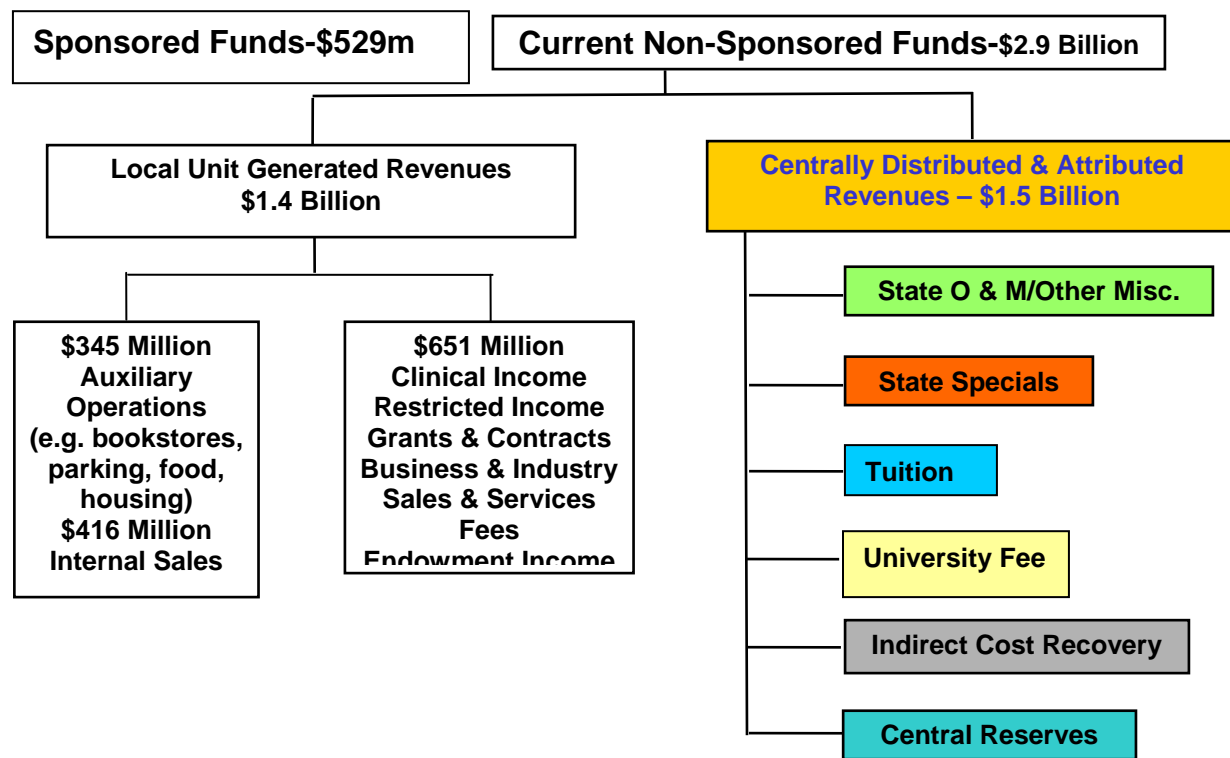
Sponsored Funds-\$529m

Current Non-Sponsored Funds-\$2.9 Billion

Local Unit Generated Revenues
\$1.4 Billion

Centrally Distributed & Attributed Revenues – \$1.5 Billion

\$345 Million
Auxiliary Operations
(e.g. bookstores, parking, food, housing)
\$416 Million
Internal Sales

\$651 Million
Clinical Income
Restricted Income
Grants & Contracts
Business & Industry
Sales & Services
Fees
Endowment Income

State O & M/Other Misc.

State Specials

Tuition

University Fee

Indirect Cost Recovery

Central Reserves